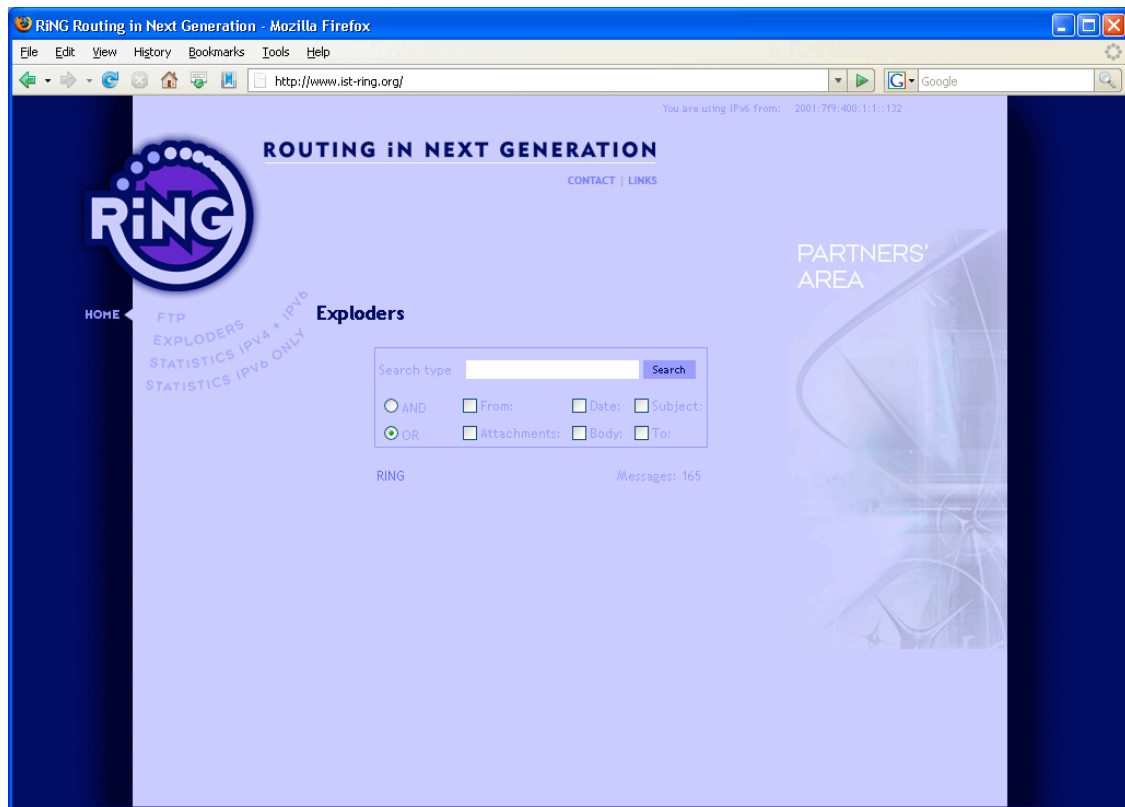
RiNG Routing in Next Generation - Mozilla Firefox

File Edit View History Bookmarks Tools Help

http://www.ist-ring.org/

Google

You are using IPv6 from: 2001:7f9:400:1:1::132

RiNG

ROUTING iN NEXT GENERATION

CONTACT | LINKS

PARTNERS' AREA

HOME

FTP

EXPLODERS

STATISTICS IPV4 + IPV6

STATISTICS IPV6 ONLY

Exploders

Search type Search

AND From: Date: Subject:

OR Attachments: Body: To:

RING Messages: 165